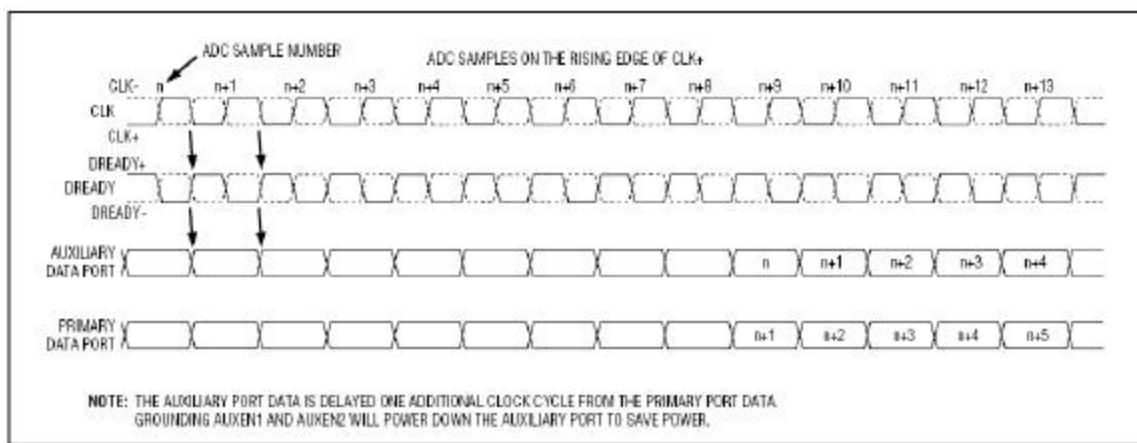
ADC SAMPLE NUMBER

ADC SAMPLES ON THE RISING EDGE OF CLK+

CLK- n n+1 n+2 n+3 n+4 n+5 n+6 n+7 n+8 n+9 n+10 n+11 n+12 n+13

CLK

CLK+

DREADY+

DREADY

DREADY-

AUXILIARY DATA PORT n n+1 n+2 n+3 n+4

PRIMARY DATA PORT n+1 n+2 n+3 n+4 n+5

NOTE: THE AUXILIARY PORT DATA IS DELAYED ONE ADDITIONAL CLOCK CYCLE FROM THE PRIMARY PORT DATA. GROUNDING AUXEN1 AND AUXEN2 WILL POWER DOWN THE AUXILIARY PORT TO SAVE POWER.